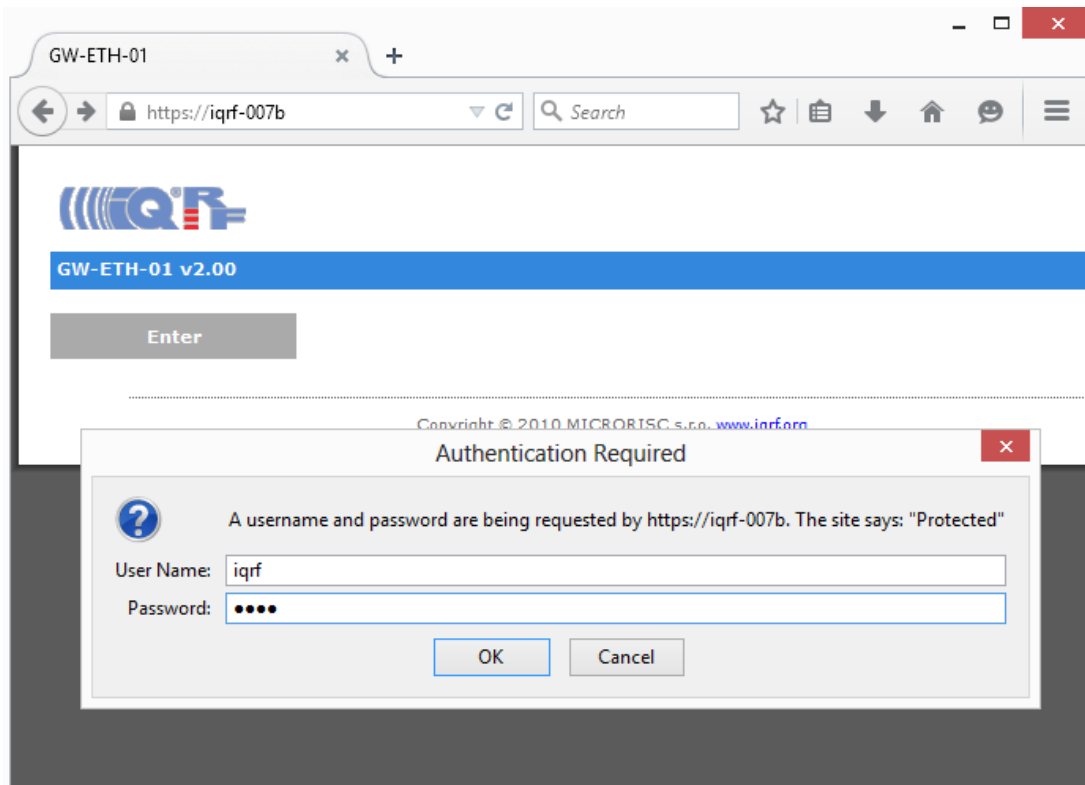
GW-ETH-01

https://iqrf-007b

Search

IQRF

GW-ETH-01 v2.00

Enter

Copyright © 2010 MICRORISC s.r.o. www.iqrf.org

Authentication Required

A username and password are being requested by https://iqrf-007b. The site says: "Protected"

User Name: iqrf

Password: ●●●●

OK

Cancel